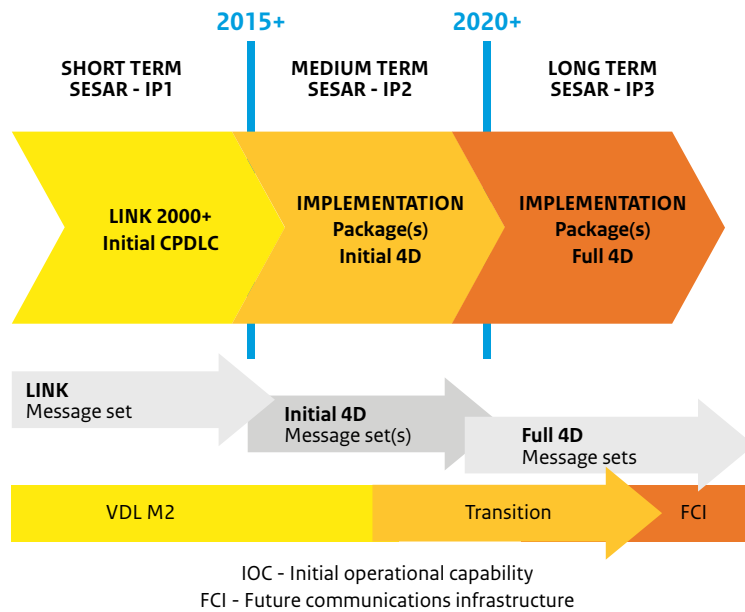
2015+

2020+

SHORT TERM
SESAR - IP1

MEDIUM TERM
SESAR - IP2

LONG TERM
SESAR - IP3

LINK 2000+
Initial CPDLC

IMPLEMENTATION
Package(s)
Initial 4D

IMPLEMENTATION
Package(s)
Full 4D

LINK
Message set

Initial 4D
Message set(s)

Full 4D
Message sets

VDL M2

Transition

FCI

IOC - Initial operational capability
FCI - Future communications infrastructure